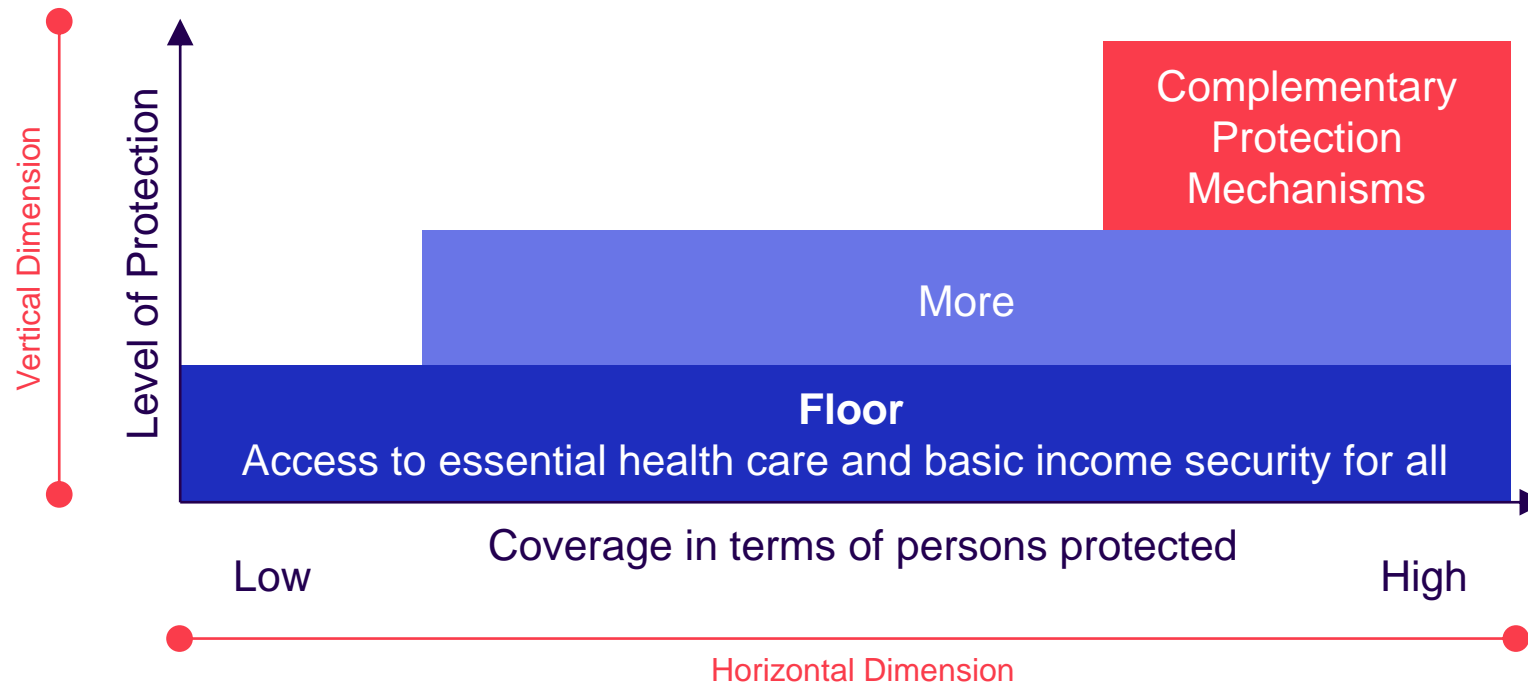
Vertical Dimension

Level of Protection

Complementary Protection Mechanisms

More

**Floor**
Access to essential health care and basic income security for all

Coverage in terms of persons protected

Low

High

Horizontal Dimension